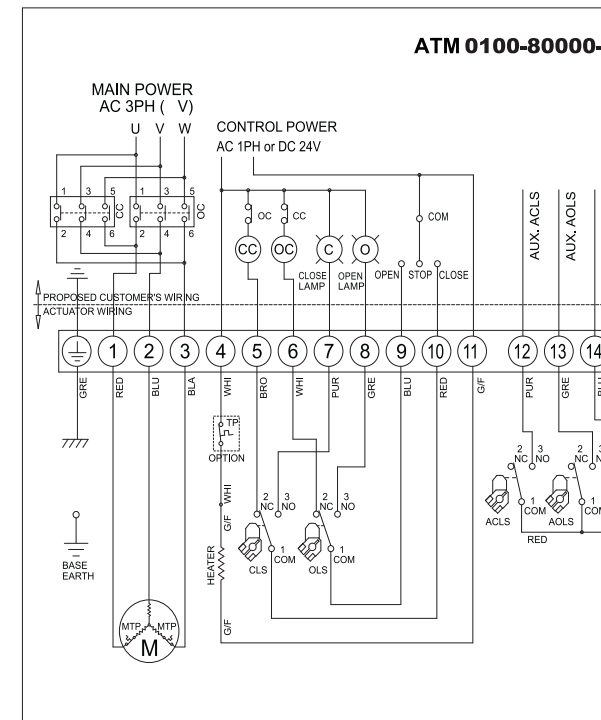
ATM 0100-80000-

MAIN POWER
AC 3PH ( V)
U V W

CONTROL POWER
AC 1PH or DC 24V

1 3 5 1 3 5
CC OC
2 4 6 2 4 6

OC CC COM

CC OC C O

CLOSE LAMP OPEN LAMP OPEN STOP CLOSE

AUX. ACLS AUX. AOLS

PROPOSED CUSTOMER'S WIRING
ACTUATOR WIRING

1 2 3 4 5 6 7 8 9 10 11 12 13 14

GRE RED BLU BLA WHI BRO WHI PUR GRE BLU RED G/F PUR GRE

TP
OPTION

WHI
G/F

2 NC 3 NO
2 NC 3 NO
2 NC 3 NO
2 NC

1 COM
1 COM
1 COM
1 COM

CLS OLS ACLS AOLS

RED

HEATER

G/F

BASE EARTH

MTP MTP
M